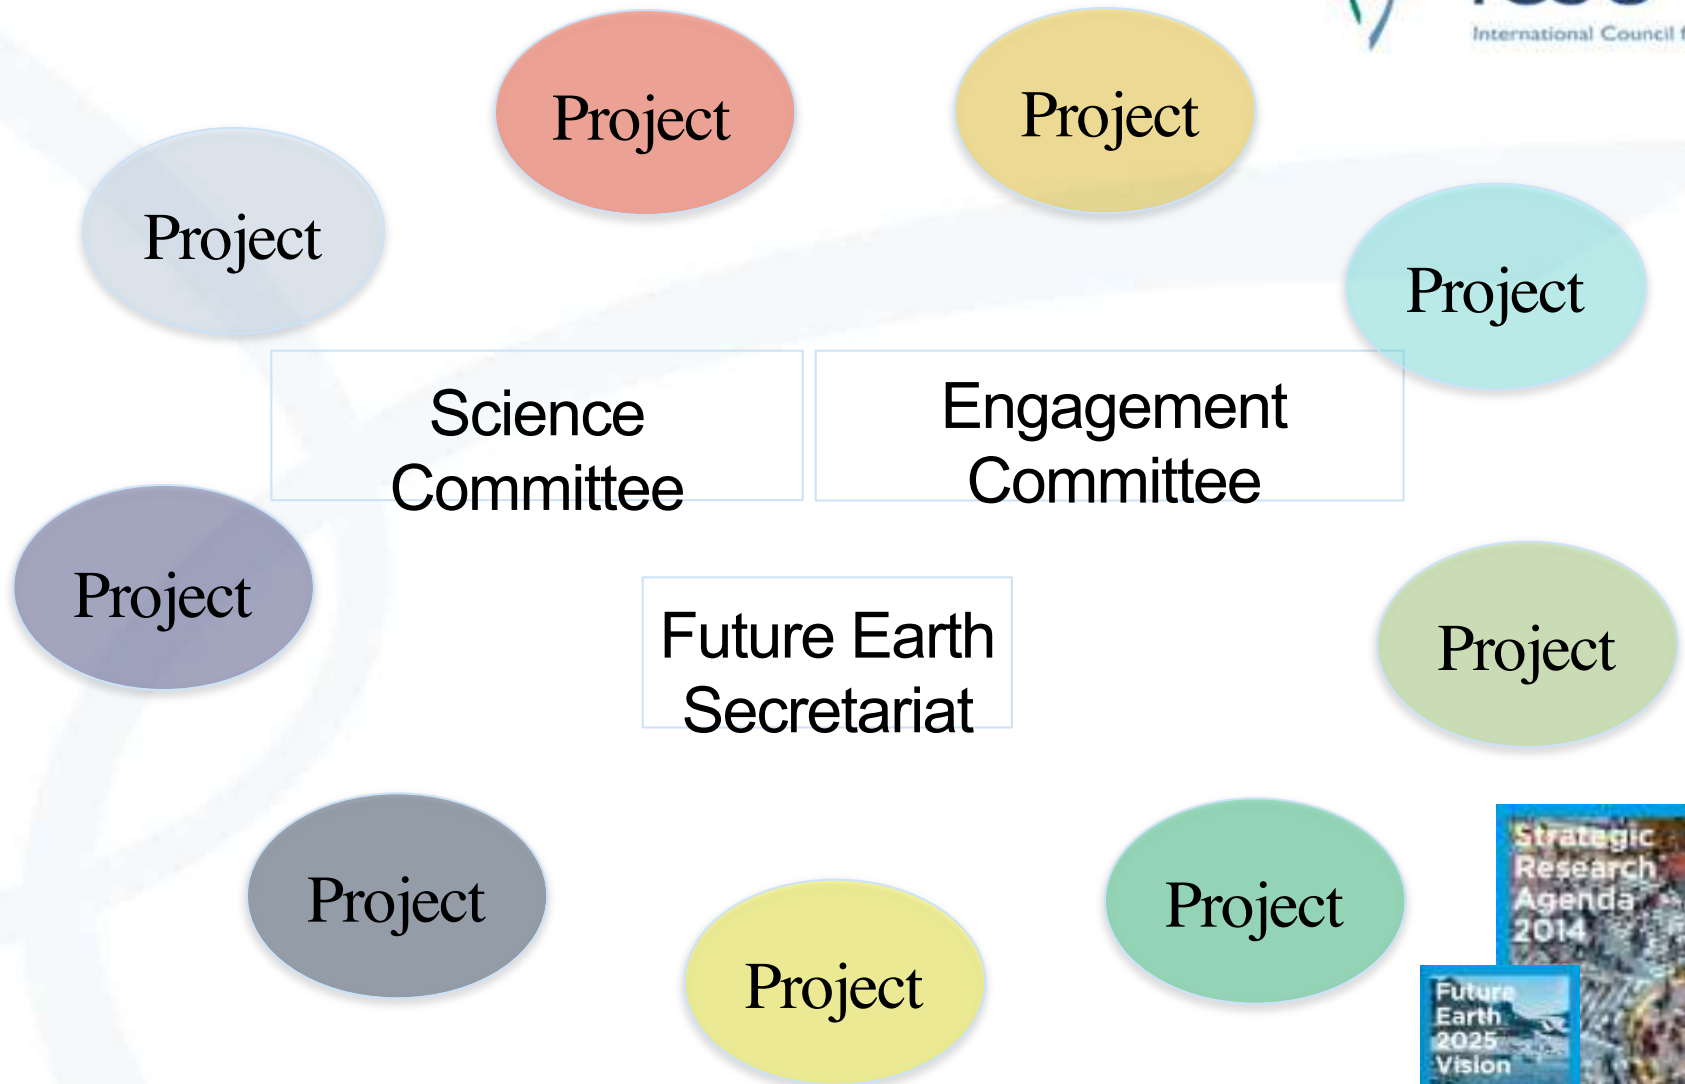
International Council f

Project

Project

Project

Project

Science Committee

Engagement Committee

Project

Future Earth Secretariat

Project

Project

Project

Project

Strategic Research Agenda 2014

Future Earth 2025 Vision